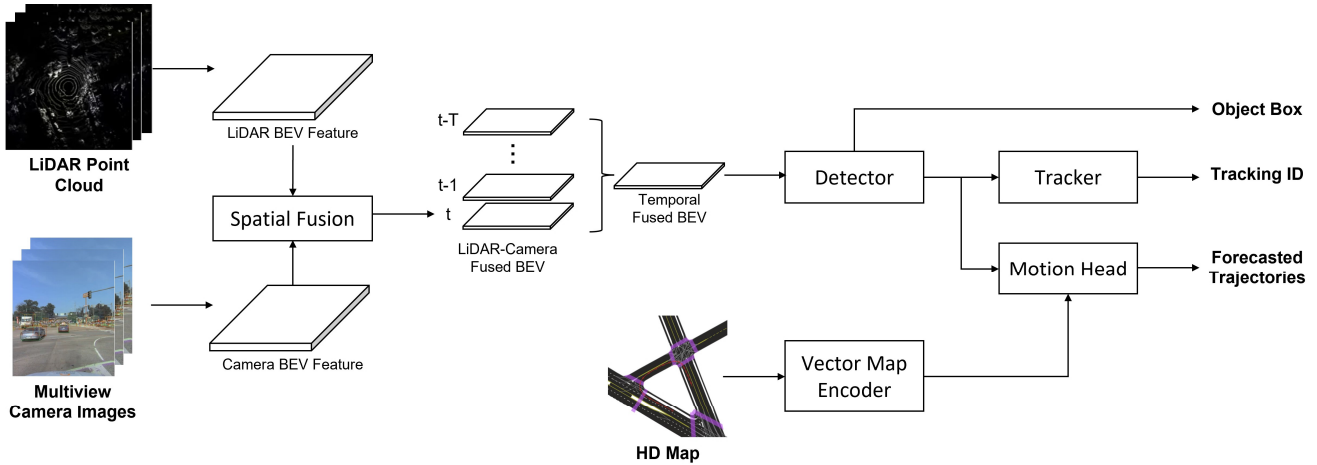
LiDAR Point Cloud

LiDAR BEV Feature

Spatial Fusion

Multiview Camera Images

Camera BEV Feature

t-T

⋮

t-1

t

LiDAR-Camera Fused BEV

Temporal Fused BEV

Detector

Object Box

Tracker

Tracking ID

Motion Head

Forecasted Trajectories

HD Map

Vector Map Encoder